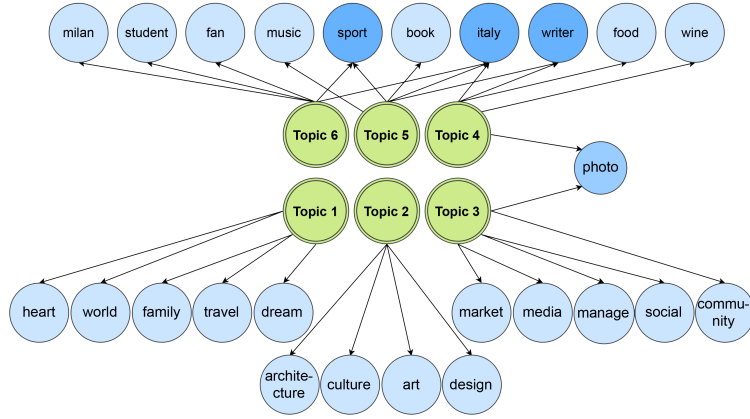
milan student fan music sport book italy writer food wine

Topic 6 Topic 5 Topic 4

photo

Topic 1 Topic 2 Topic 3

heart world family travel dream

market media manage social community

architecture culture art design